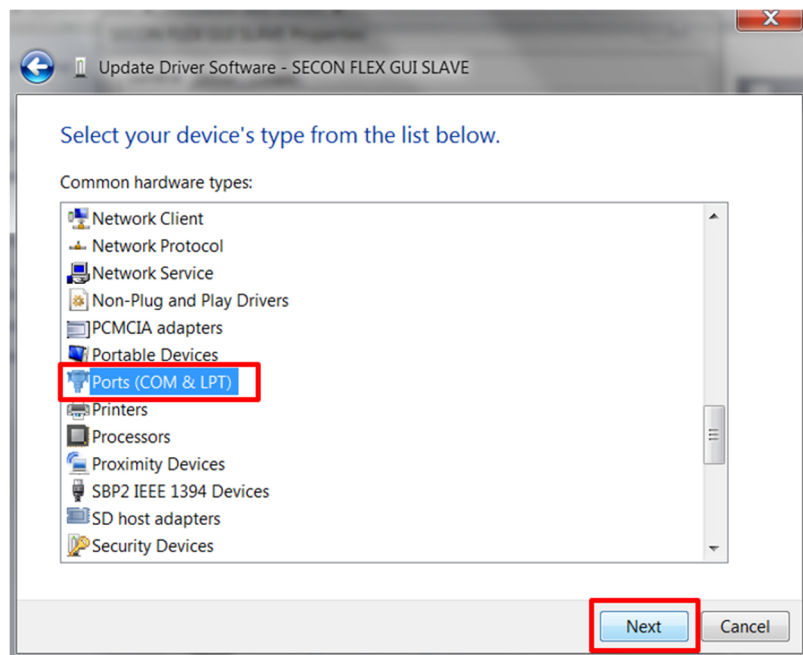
Update Driver Software - SECON FLEX GUI SLAVE

Select your device's type from the list below.

Common hardware types:

Network Client
Network Protocol
Network Service
Non-Plug and Play Drivers
PCMCIA adapters
Portable Devices
Ports (COM & LPT)
Printers
Processors
Proximity Devices
SBP2 IEEE 1394 Devices
SD host adapters
Security Devices

Next
Cancel